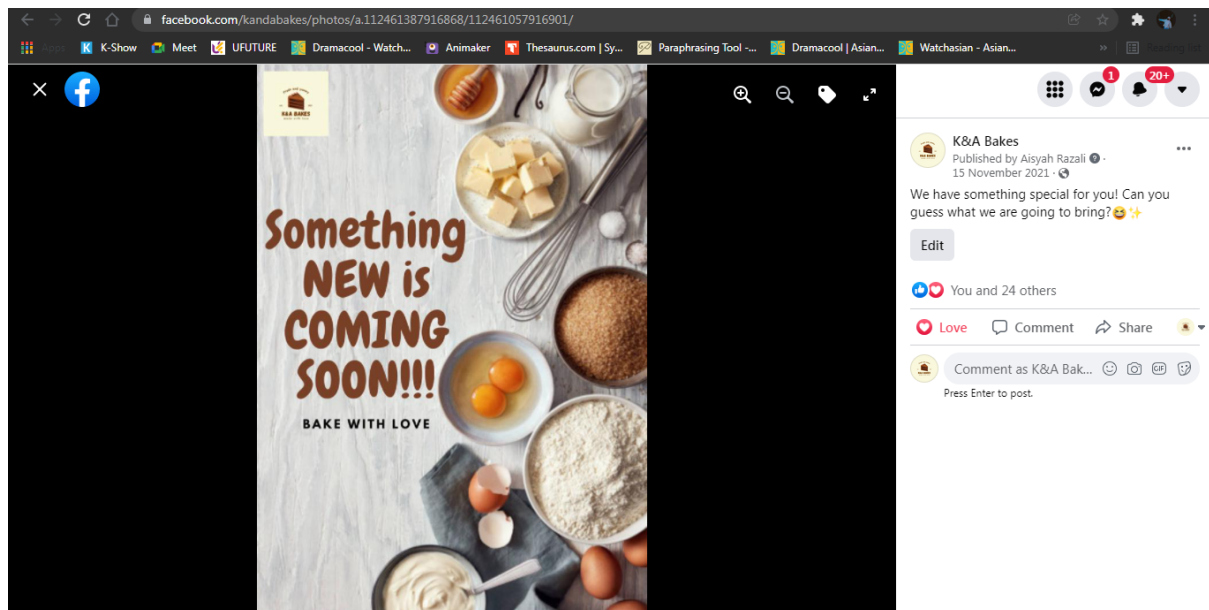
facebook.com/kandabakes/photos/a.112461387916868/112461057916901/

Apps K-Show Meet UFUTURE Dramacool - Watch... Animaker Thesaurus.com | Sy... Paraphrasing Tool -... Dramacool | Asian... Watchasian - Asian... Reading list

K&A BAKES

Something NEW is COMING SOON!!!

BAKE WITH LOVE

1 20+

K&A Bakes
Published by Aisyah Razali · 15 November 2021 ·

We have something special for you! Can you guess what we are going to bring?😆✨

Edit

You and 24 others

Love Comment Share

Comment as K&A Bak...

Press Enter to post.